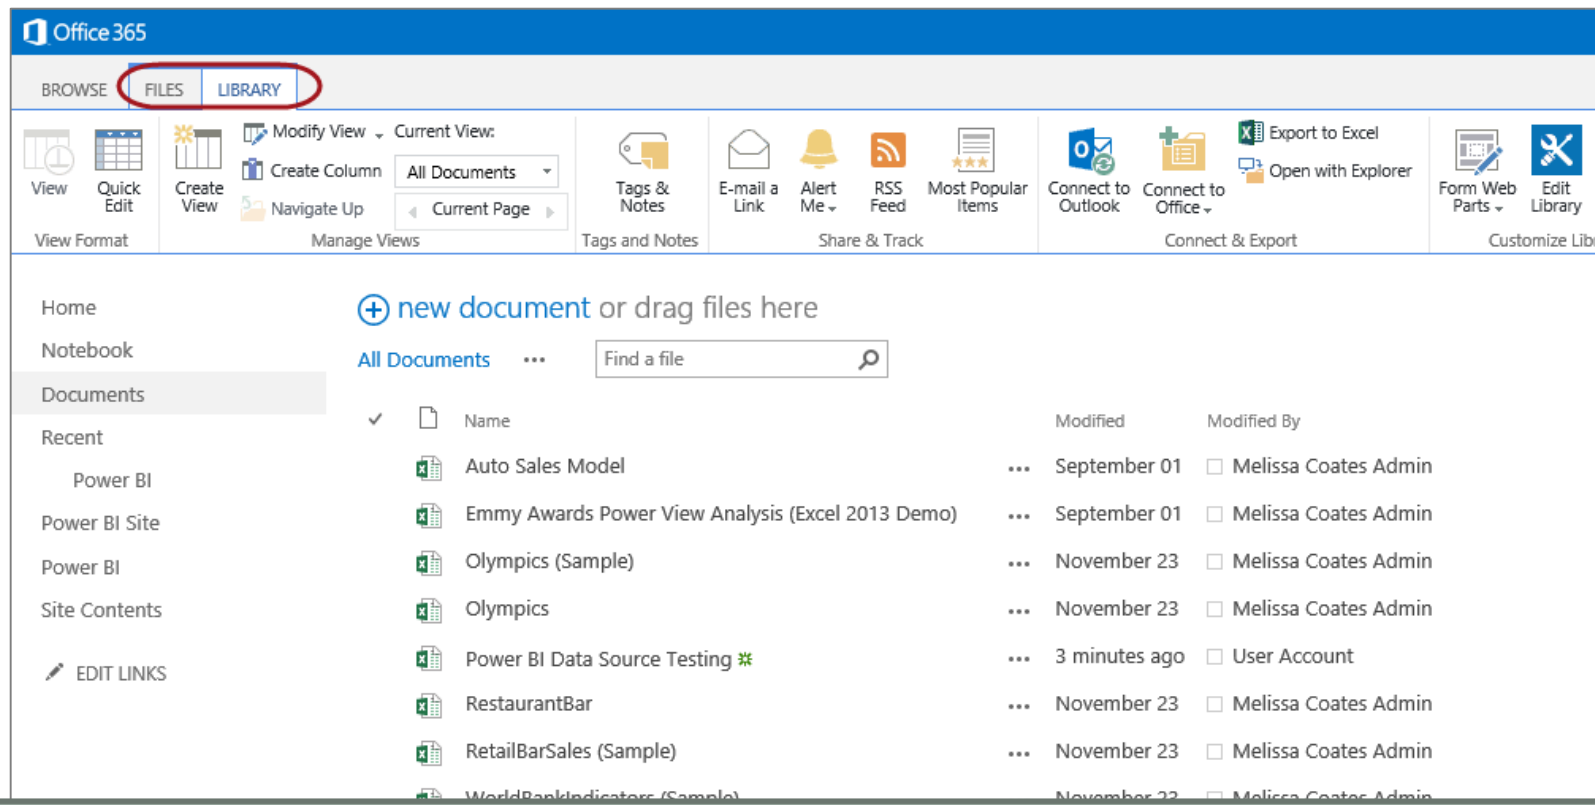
Office 365

BROWSE FILES LIBRARY

View Quick Edit
View Format

Create View
Modify View
Create Column
Navigate Up
Current View:
All Documents
Current Page
Manage Views

Tags & Notes
Tags and Notes

E-mail a Link
Alert Me
RSS Feed
Most Popular Items
Share & Track

Connect to Outlook
Connect to Office
Export to Excel
Open with Explorer
Connect & Export

Form Web Parts
Edit Library
Customize Lib

Home
Notebook
Documents
Recent
Power BI
Power BI Site
Power BI
Site Contents
EDIT LINKS

new document or drag files here

All Documents ••• Find a file

| | Name | | Modified | Modified By |
|---|---|---|---|---|
| | Auto Sales Model | ••• | September 01 | Melissa Coates Admin |
| | Emmy Awards Power View Analysis (Excel 2013 Demo) | ••• | September 01 | Melissa Coates Admin |
| | Olympics (Sample) | ••• | November 23 | Melissa Coates Admin |
| | Olympics | ••• | November 23 | Melissa Coates Admin |
| | Power BI Data Source Testing | ••• | 3 minutes ago | User Account |
| | RestaurantBar | ••• | November 23 | Melissa Coates Admin |
| | RetailBarSales (Sample) | ••• | November 23 | Melissa Coates Admin |
| | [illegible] | | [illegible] | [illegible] |